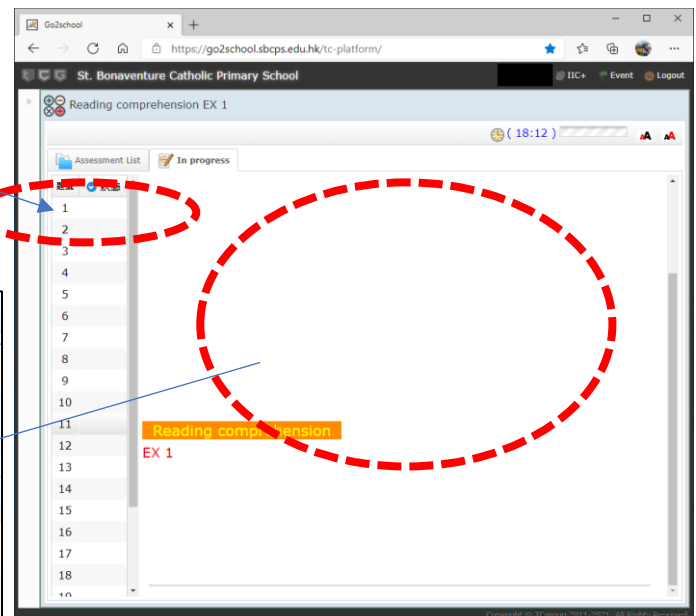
Go2school
https://go2school.sbcps.edu.hk/tc-platform/
St. Bonaventure Catholic Primary School
IIC+ Event Logout
Reading comprehension EX 1
( 18:12 )
Assessment List
In progress
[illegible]
1
2
3
4
5
6
7
8
9
10
11
12
13
14
15
16
17
18
19
Reading comprehension
EX 1
Copyright © TCgroup 2011-2021. All Rights Reserved